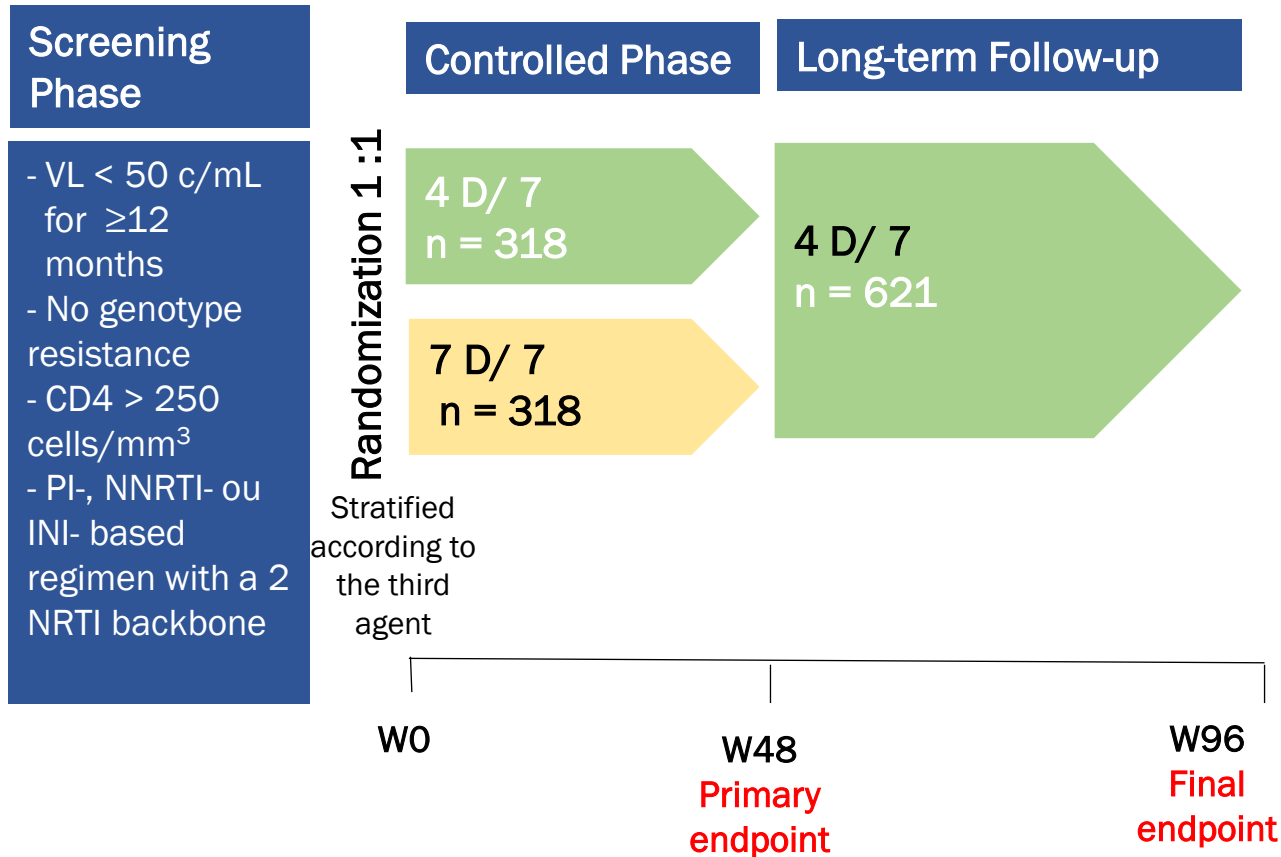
Screening Phase

- VL < 50 c/mL for ≥12 months
- No genotype resistance
- CD4 > 250 cells/mm$^3$
- PI-, NNRTI- ou INI- based regimen with a 2 NRTI backbone

Controlled Phase

Long-term Follow-up

Randomization 1 :1

4 D/ 7
n = 318

7 D/ 7
n = 318

4 D/ 7
n = 621

Stratified according to the third agent

W0

W48
Primary endpoint

W96
Final endpoint